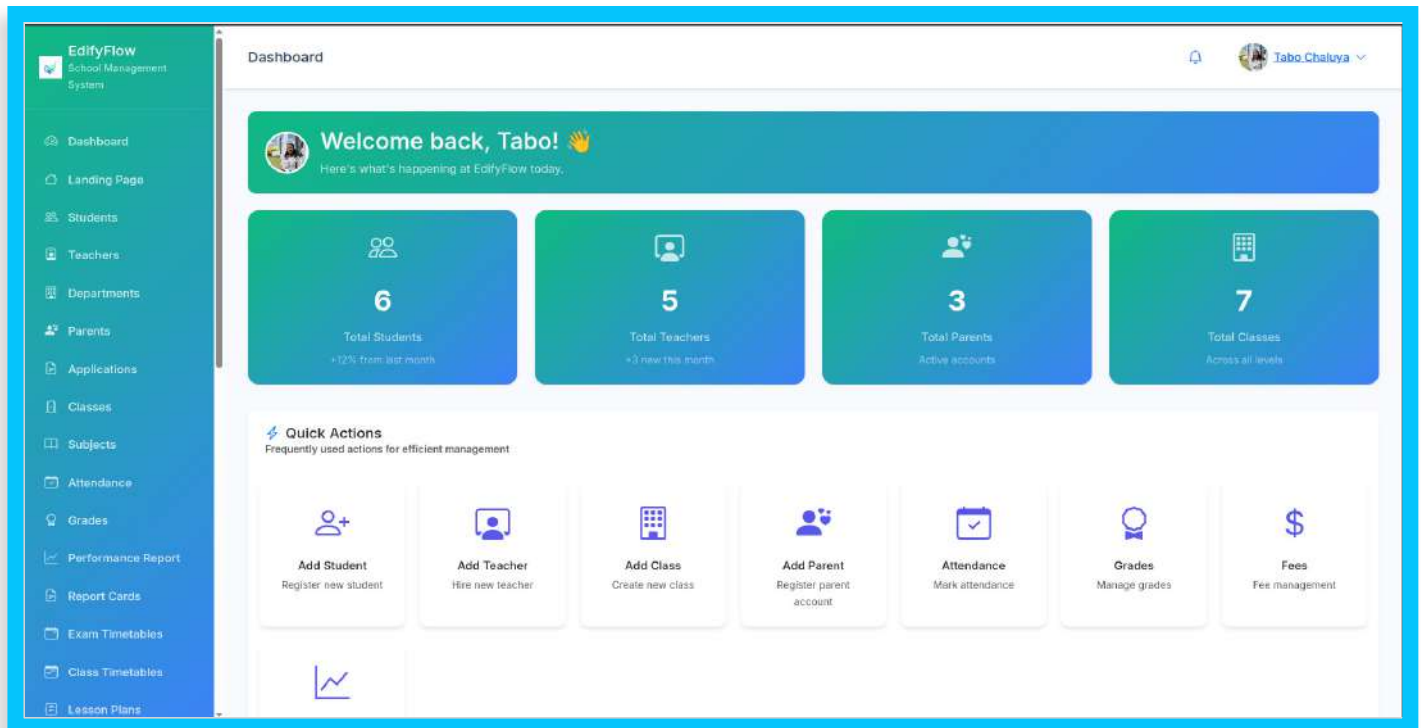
EdifyFlow
School Management System

Dashboard
Landing Page
Students
Teachers
Departments
Parents
Applications
Classes
Subjects
Attendance
Grades
Performance Report
Report Cards
Exam Timetables
Class Timetables
Lesson Plans

Dashboard

Tabo Chaluya

Welcome back, Tabo! 👋
Here's what's happening at EdifyFlow today.

6
Total Students
+12% from last month

5
Total Teachers
+3 new this month

3
Total Parents
Active accounts

7
Total Classes
Across all levels

Quick Actions
Frequently used actions for efficient management

Add Student
Register new student

Add Teacher
Hire new teacher

Add Class
Create new class

Add Parent
Register parent account

Attendance
Mark attendance

Grades
Manage grades

Fees
Fee management